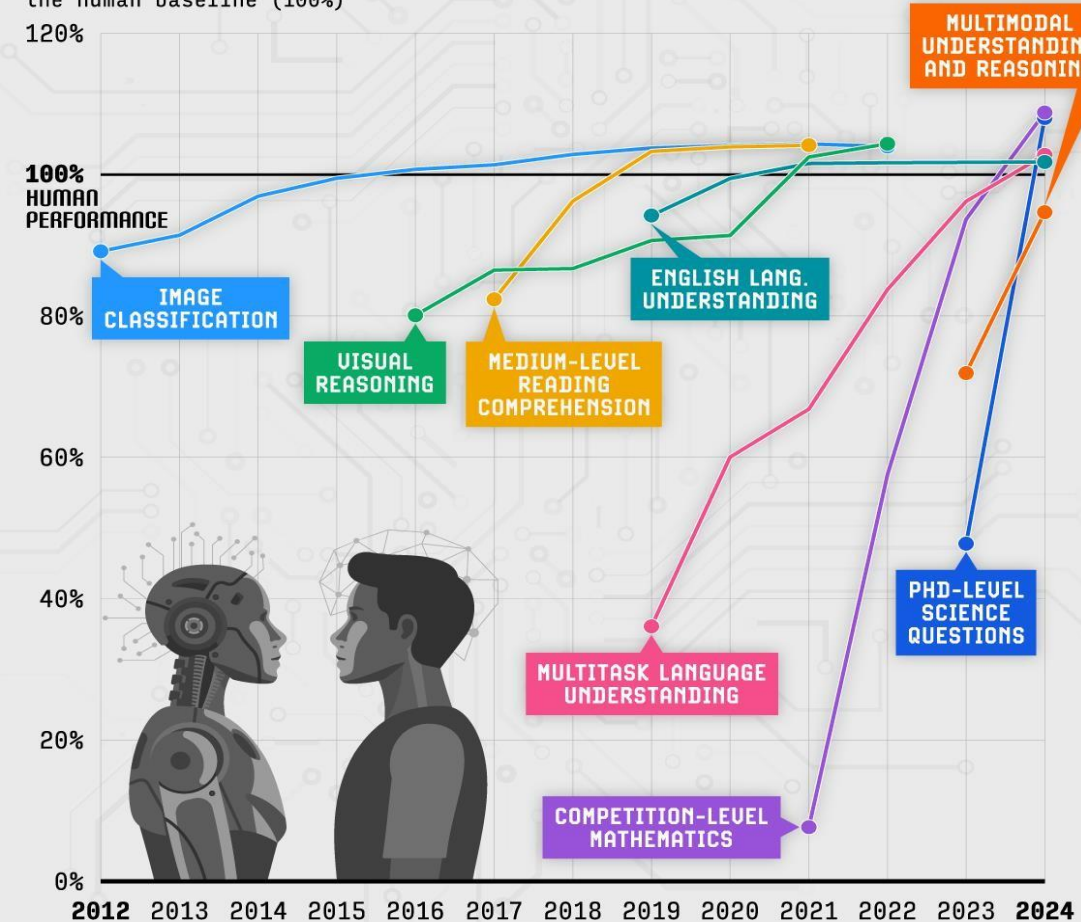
the human baseline (100%)

120%

MULTIMODAL UNDERSTANDIN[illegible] AND REASONIN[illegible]

100% HUMAN PERFORMANCE

IMAGE CLASSIFICATION

80%

VISUAL REASONING

MEDIUM-LEVEL READING COMPREHENSION

ENGLISH LANG. UNDERSTANDING

60%

40%

PHD-LEVEL SCIENCE QUESTIONS

MULTITASK LANGUAGE UNDERSTANDING

20%

COMPETITION-LEVEL MATHEMATICS

0%

2012 2013 2014 2015 2016 2017 2018 2019 2020 2021 2022 2023 2024